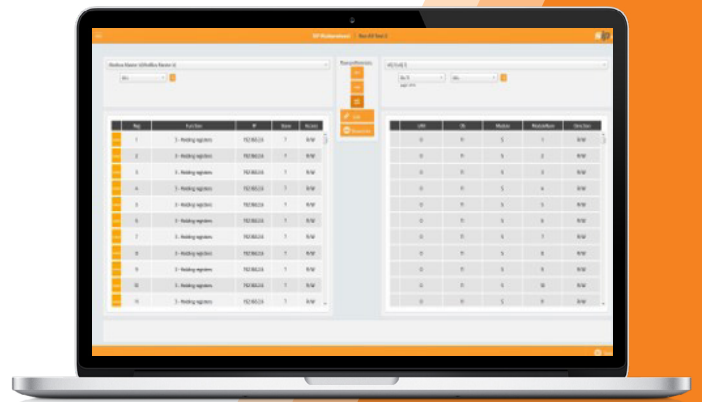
IO Mapper | Bus IO Test 1

Modbus Master (4)/Modbus Master (a)

Transport Protocols

IO Config 1

| | Reg | Function | IP | Slave | Access |
|---|---|---|---|---|---|
| | 1 | 3 - Holding registers | 192.168.2.6 | 1 | R/W |
| | 2 | 3 - Holding registers | 192.168.2.6 | 1 | R/W |
| | 3 | 3 - Holding registers | 192.168.2.6 | 1 | R/W |
| | 4 | 3 - Holding registers | 192.168.2.6 | 1 | R/W |
| | 5 | 3 - Holding registers | 192.168.2.6 | 1 | R/W |
| | 6 | 3 - Holding registers | 192.168.2.6 | 1 | R/W |
| | 7 | 3 - Holding registers | 192.168.2.6 | 1 | R/W |
| | 8 | 3 - Holding registers | 192.168.2.6 | 1 | R/W |
| | 9 | 3 - Holding registers | 192.168.2.6 | 1 | R/W |
| | 10 | 3 - Holding registers | 192.168.2.6 | 1 | R/W |
| | 11 | 3 - Holding registers | 192.168.2.6 | 1 | R/W |

| Unit | Ch | Module | ModuleNum | Direction |
|---|---|---|---|---|
| 0 | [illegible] | 5 | 1 | R/W |
| 0 | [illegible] | 5 | 2 | R/W |
| 0 | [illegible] | 5 | 3 | R/W |
| 0 | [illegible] | 5 | 4 | R/W |
| 0 | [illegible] | 5 | 5 | R/W |
| 0 | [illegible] | 5 | 6 | R/W |
| 0 | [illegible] | 5 | 7 | R/W |
| 0 | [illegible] | 5 | 8 | R/W |
| 0 | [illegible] | 5 | 9 | R/W |
| 0 | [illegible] | 5 | 10 | R/W |
| 0 | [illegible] | 5 | 11 | R/W |